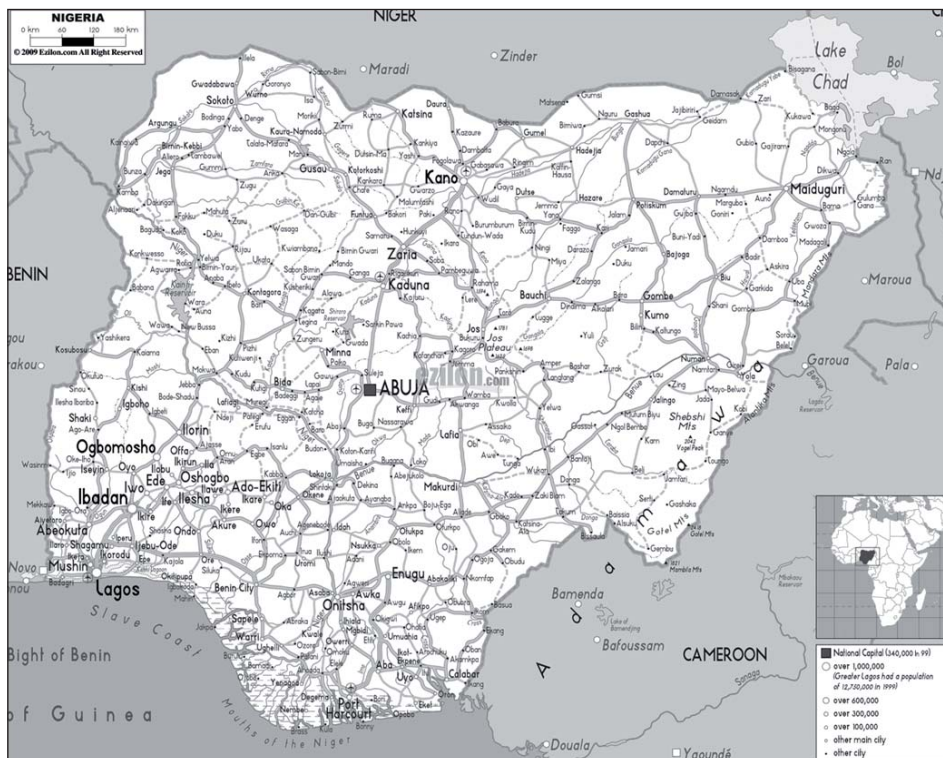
NIGERIA
0 km 60 120 180 km
© 2009 Ezilon.com All Right Reserved

NIGER
Maradi
Zinder
Lake Chad
Bol

Sokoto
Katsina
Kano
Maiduguri
Zaria
Kaduna
Bauchi
Gombe
Jos
Jos Plateau
Minna
ABUJA
ezilon.com
Kumo
Yola
Lafia
Makurdi
Ilorin
Ogbomosho
Oshogbo
Ibadan
Ado-Ekiti
Ilesha
Abeokuta
Lagos
Mushin
Ikorodu
Benin City
Onitsha
Enugu
Aba
Port Harcourt
Calabar
Uyo
Warri
Sapele
Bida
Kafanchan
Gusau
Potiskum
Damaturu
Hadejia
Shaki
Iseyin
Oyo
Ede
Ikire
Ijebu-Ode
Shagamu
Ondo
Akure
Owo
Okene
Lokoja
Keffi
Kontagora
Funtua
Zungeru
Offa
Iwo
Ilobu
Mubi
Numan
Jalingo
Wukari
Ogoja
Abakaliki
Awka
Owerri
Umuahia
Ikot Ekpene
Shebshi Mts
Gotel Mts
Mandara Mts

BENIN
Novo
Bight of Benin
of Guinea
Slave Coast
Mouths of the Niger
Adamawa
Bamenda
Bafoussam
CAMEROON
Douala
Yaoundé
Maroua
Garoua
Pala

National Capital (340,000 in 99)
over 1,000,000
(Greater Lagos had a population of 12,730,000 in 1999)
over 600,000
over 300,000
over 100,000
other main city
other city